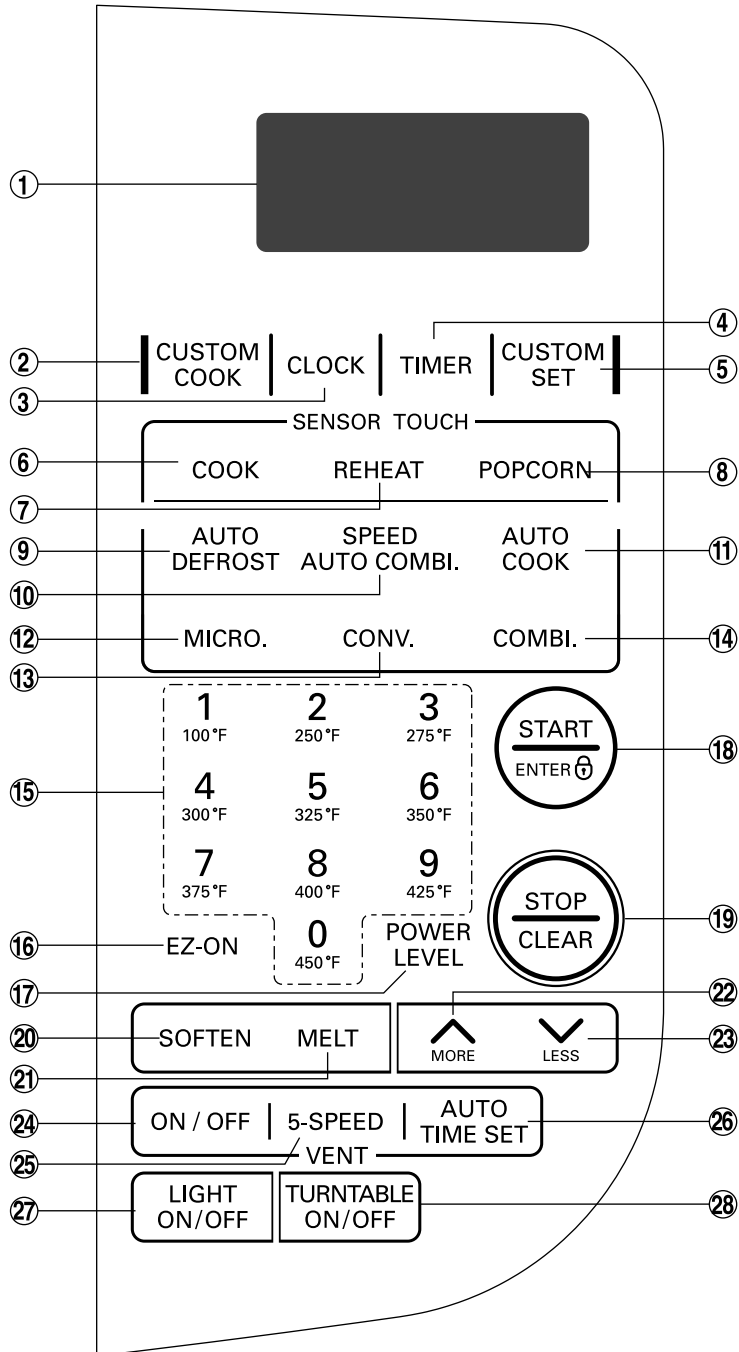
①

④

② CUSTOM COOK | CLOCK | TIMER | CUSTOM SET ⑤

③

SENSOR TOUCH

⑥ COOK REHEAT POPCORN ⑧

⑦

⑨ AUTO DEFROST SPEED AUTO COMBI. AUTO COOK ⑪

⑩

⑫ MICRO. CONV. COMBI. ⑭

⑬

1
100°F

2
250°F

3
275°F

START
ENTER

⑱

⑮

4
300°F

5
325°F

6
350°F

7
375°F

8
400°F

9
425°F

STOP
CLEAR

⑲

⑯ EZ-ON

0
450°F

POWER LEVEL

⑰

㉒

⑳ SOFTEN MELT

MORE LESS ㉓

㉑

㉔ ON / OFF | 5-SPEED | AUTO TIME SET ㉖

㉕ VENT

㉗ LIGHT ON/OFF TURNTABLE ON/OFF ㉘